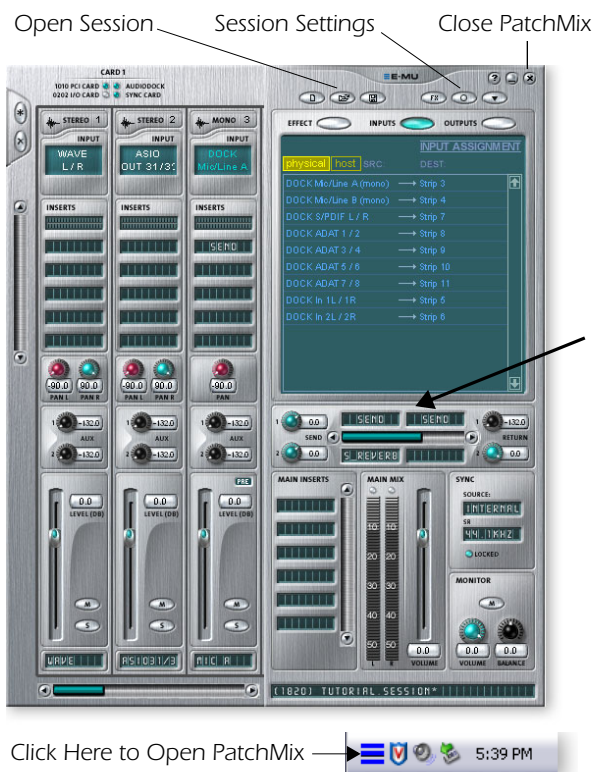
Open Session

Session Settings

Close PatchMix

CARD 1
1010 PCI CARD AUDIODOCK
0202 I/O CARD SYNC CARD

E-MU

STEREO 1
INPUT
WAVE
L / R
INSERTS

STEREO 2
INPUT
ASIO
OUT 31/3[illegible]
INSERTS

MONO 3
INPUT
DOCK
Mic/Line A
INSERTS
SEND

-90.0 90.0
PAN L PAN R

-90.0 90.0
PAN L PAN R

-90.0
PAN

-132.0
AUX
-132.0

-132.0
AUX
-132.0

-132.0
AUX
-132.0

PRE

0.0
LEVEL (DB)

0.0
LEVEL (DB)

0.0
LEVEL (DB)

M
S

M
S

M
S

WAVE

ASIO31/3

MIC A

EFFECT
INPUTS
OUTPUTS

INPUT ASSIGNMENT
physical host SRC. DEST.

| | |
|---|---|
| DOCK Mic/Line A (mono) | → Strip 3 |
| DOCK Mic/Line B (mono) | → Strip 4 |
| DOCK S/PDIF L / R | → Strip 7 |
| DOCK ADAT 1 / 2 | → Strip 8 |
| DOCK ADAT 3 / 4 | → Strip 9 |
| DOCK ADAT 5 / 6 | → Strip 10 |
| DOCK ADAT 7 / 8 | → Strip 11 |
| DOCK In 1L / 1R | → Strip 5 |
| DOCK In 2L / 2R | → Strip 6 |

1 0.0 SEND SEND -132.0 1
SEND RETURN
2 0.0 S REVERB 0.0 2

MAIN INSERTS

MAIN MIX
10 10
20 20
30 30
40 40
50 50
L R
0.0
VOLUME

SYNC
SOURCE:
INTERNAL
SR
44.1KHZ
LOCKED

MONITOR
M
0.0 0.0
VOLUME BALANCE

[1820] TUTORIAL SESSION*

Click Here to Open PatchMix

5:39 PM